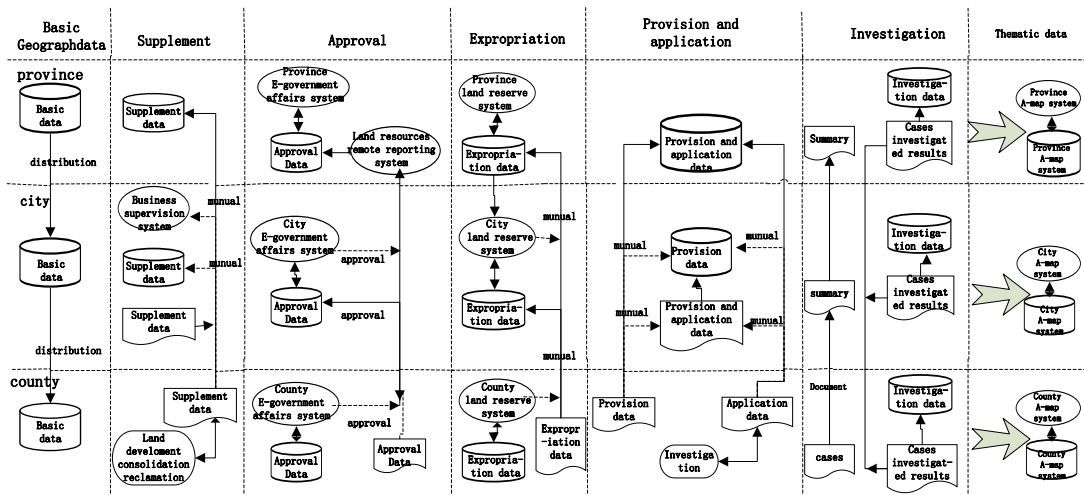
Basic Geographdata

Supplement

Approval

Expropriation

Provision and application

Investigation

Thematic data

province

Basic data

distribution

city

Basic data

distribution

county

Basic data

Supplement data

Business supervision system

munual

Supplement data

munual

Supplement data

Supplement data

Land develoment consolidation reclamation

Province E-government affairs system

Approval Data

Land resources remote reporting system

City E-government affairs system

approval

Approval Data

approval

County E-government affairs system

approval

Approval Data

Approval Data

Province land reserve system

Expropriation data

City land reserve system

munual

Expropriation data

munual

County land reserve system

Expropriation data

Expropr-iation data

Provision and application data

munual

Provision data

munual

Provision and application data

munual

Provision data

Application data

Investiga tion

Summary

Investigation data

Cases investigated results

summary

Investigation data

Cases investigated results

Document

cases

Investigation data

Cases investigat-ed results

Province A-map system

Province A-map system

City A-map system

City A-map system

County A-map system

County A-map system